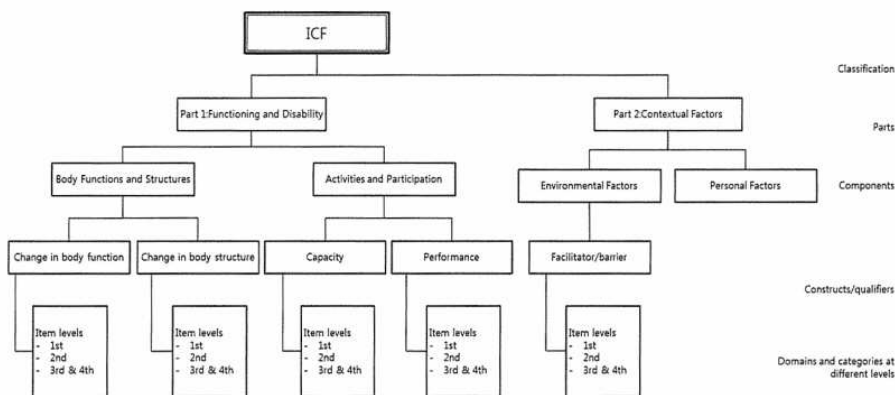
ICF

Classification

Part 1:Functioning and Disability

Part 2:Contextual Factors

Parts

Body Functions and Structures

Activities and Participation

Environmental Factors

Personal Factors

Components

Change in body function

Change in body structure

Capacity

Performance

Facilitator/barrier

Constructs/qualifiers

Item levels
- 1st
- 2nd
- 3rd & 4th

Item levels
- 1st
- 2nd
- 3rd & 4th

Item levels
- 1st
- 2nd
- 3rd & 4th

Item levels
- 1st
- 2nd
- 3rd & 4th

Item levels
- 1st
- 2nd
- 3rd & 4th

Domains and categories at different levels